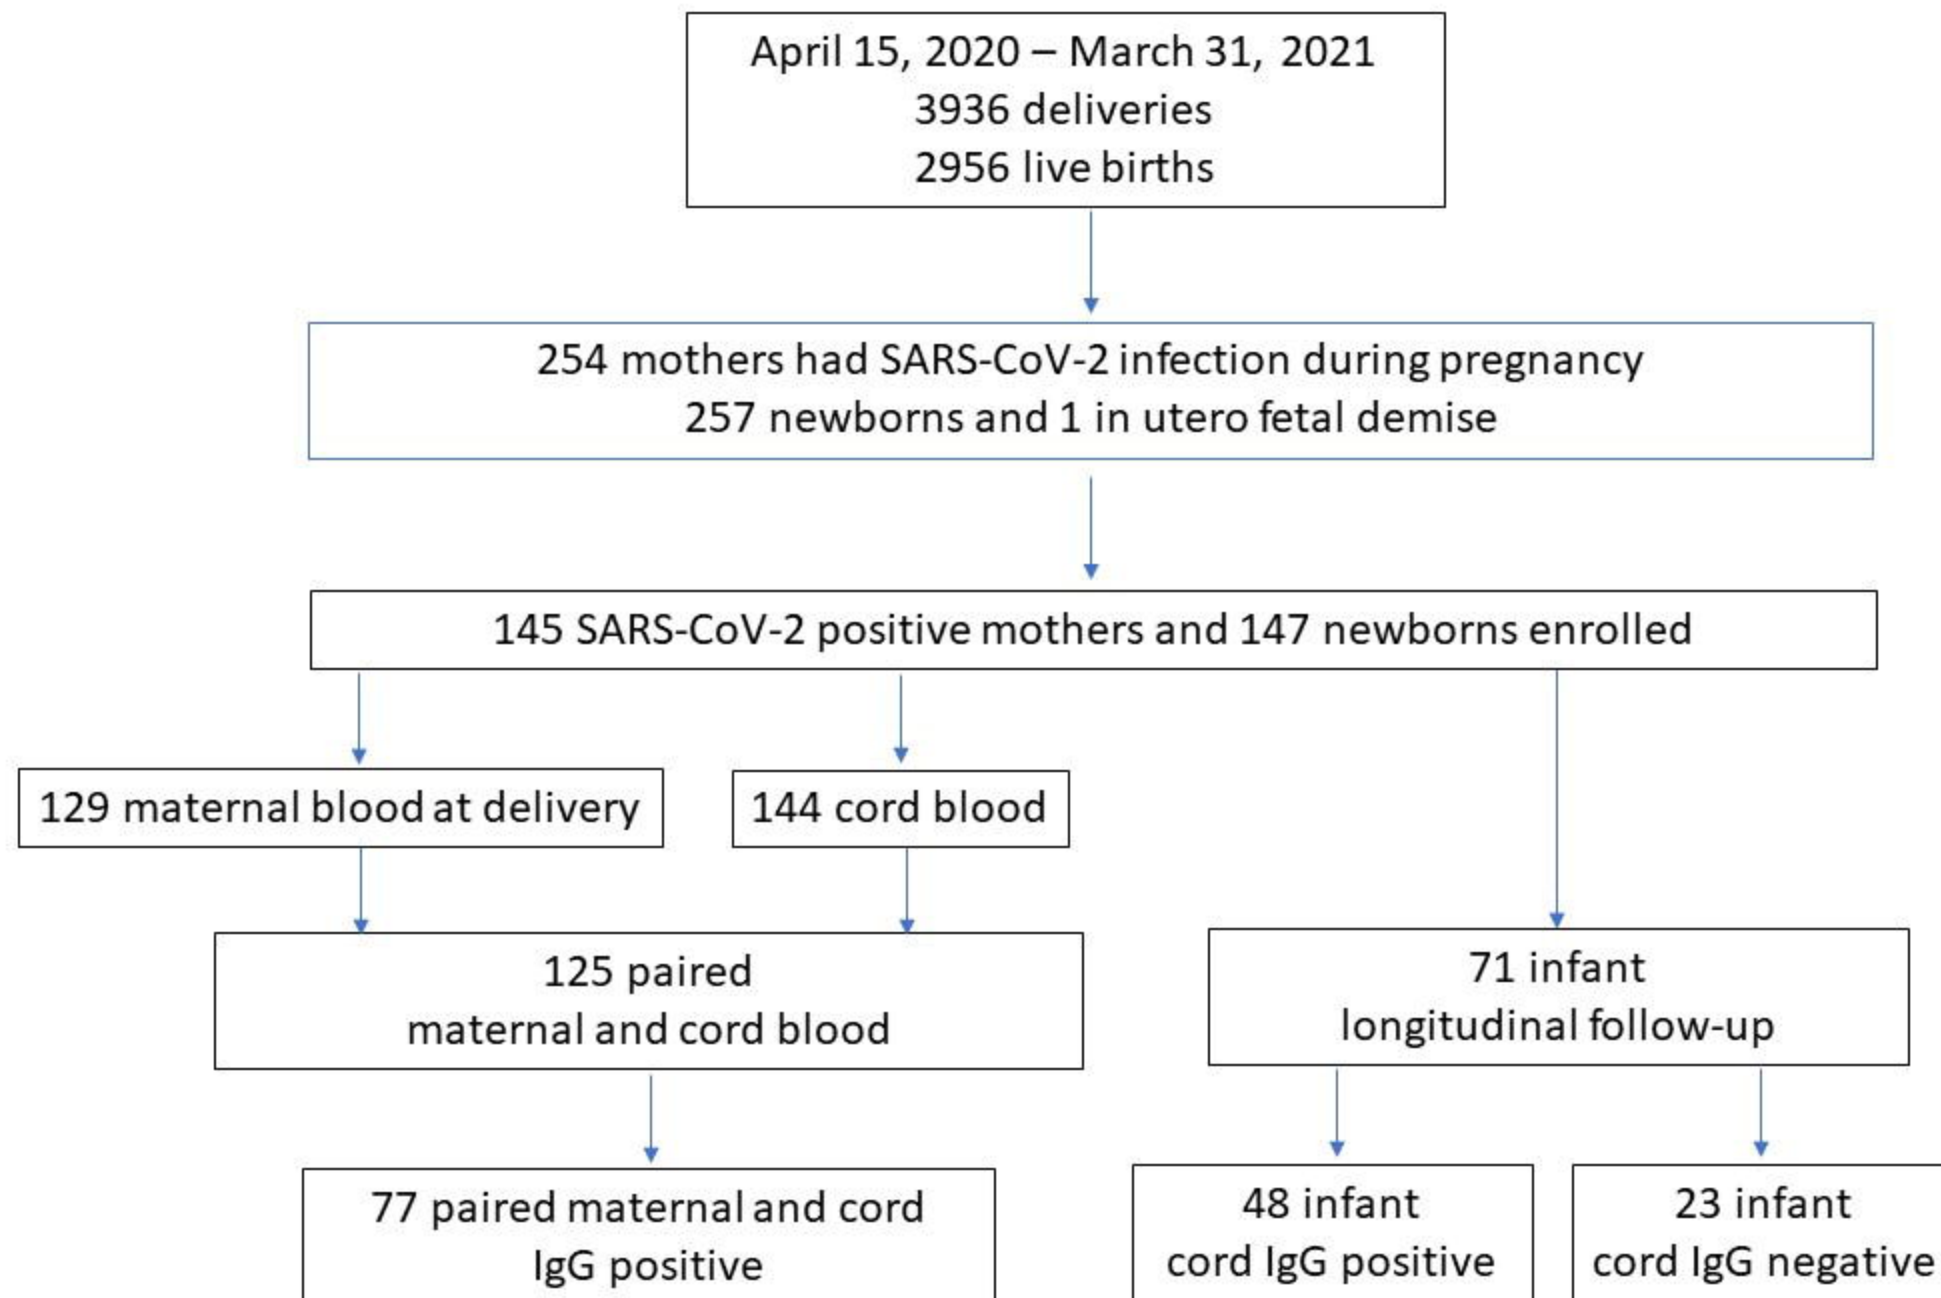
April 15, 2020 – March 31, 2021
3936 deliveries
2956 live births

254 mothers had SARS-CoV-2 infection during pregnancy
257 newborns and 1 in utero fetal demise

145 SARS-CoV-2 positive mothers and 147 newborns enrolled

129 maternal blood at delivery

144 cord blood

125 paired
maternal and cord blood

71 infant
longitudinal follow-up

77 paired maternal and cord
IgG positive

48 infant
cord IgG positive

23 infant
cord IgG negative